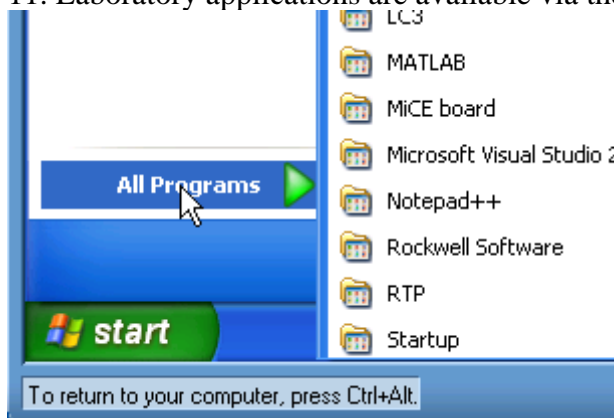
11. Laboratory applications are available via the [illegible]

LC3
MATLAB
MiCE board
Microsoft Visual Studio 2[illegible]
All Programs
Notepad++
Rockwell Software
RTP
start
Startup

To return to your computer, press Ctrl+Alt.